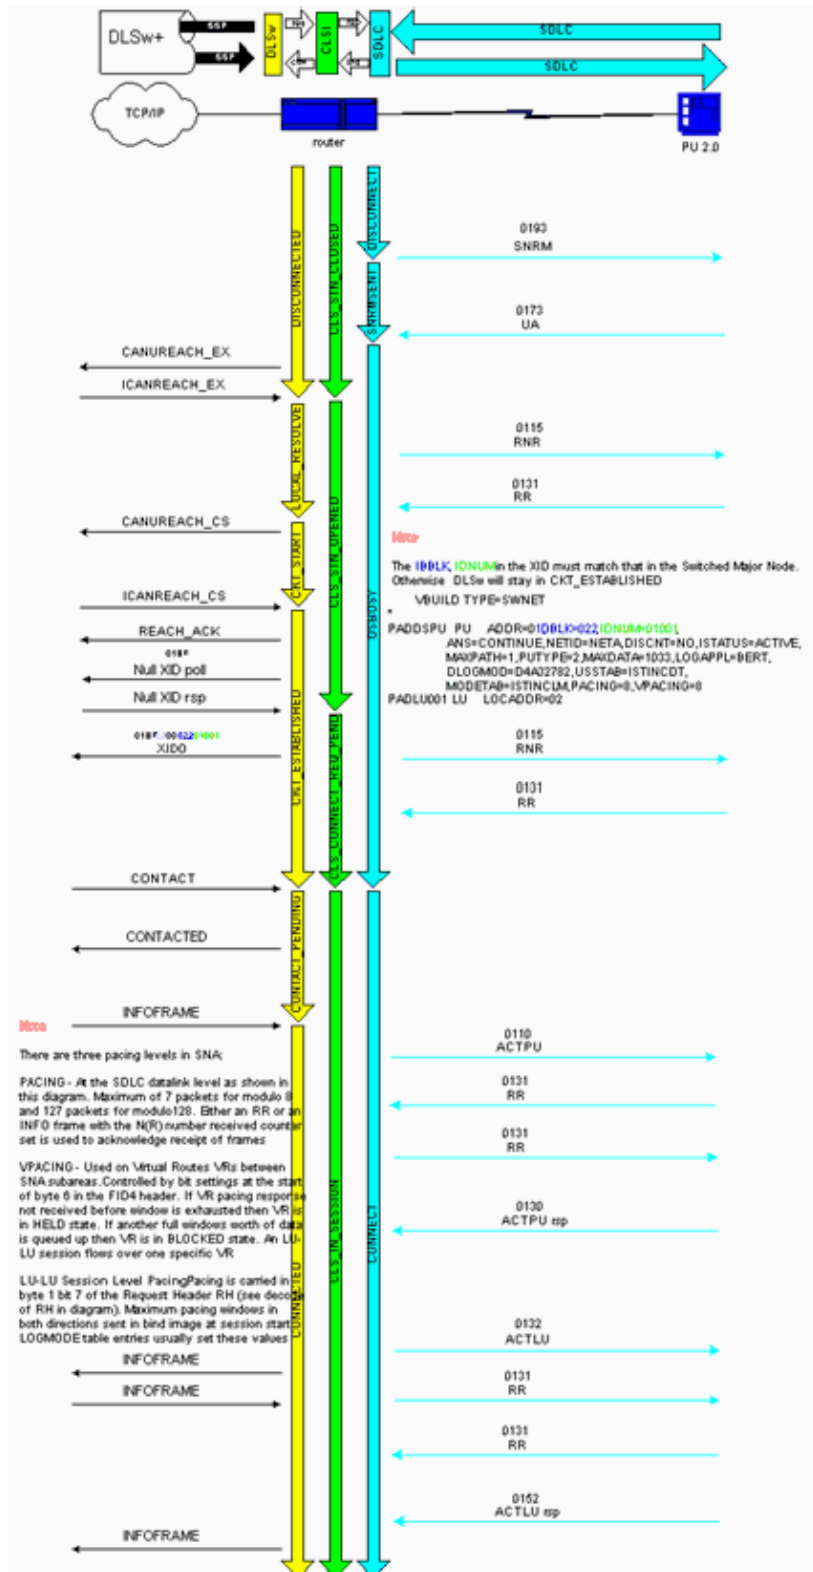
DLSw+
SSP
SSP
DLSw
CLSI
SDLC
SDLC
SDLC
TCP/IP
router
PU 2.0

DISCONNECTED
CLS_STN_CLOSED
DISCONNECT
0193
SNRM
SNRMSENT
0173
UA
CANUREACH_EX
ICANREACH_EX
LOCAL_RESOLVE
0115
RNR
0131
RR
CANUREACH_CS
CKT_START
CLS_STN_OPENED
Note
The IDBLK, IDNUM in the XID must match that in the Switched Major Node. Otherwise DLSw will stay in CKT_ESTABLISHED
VBUILD TYPE=SWNET
*
PADDSPU PU ADDR=01IDBLK=022,IDNUM=01001,
ANS=CONTINUE,NETID=NETA,DISCNT=NO,ISTATUS=ACTIVE,
MAXPATH=1,PUTYPE=2,MAXDATA=1033,LOGAPPL=BERT,
DLOGMOD=D4A32782,USSTAB=ISTINCDT,
MODETAB=ISTINCLM,PACING=8,VPACING=8
PADLU001 LU LOCADDR=02
ICANREACH_CS
USBUSY
REACH_ACK
01BF
Null XID poll
Null XID rsp
CKT_ESTABLISHED
CLS_CONNECT_REQ_PEND
01BF 00022 01001
XID0
0115
RNR
0131
RR
CONTACT
CONTACTED
CONTACT_PENDING
INFOFRAME
Note
There are three pacing levels in SNA:
PACING - At the SDLC datalink level as shown in this diagram. Maximum of 7 packets for modulo 8 and 127 packets for modulo128. Either an RR or an INFO frame with the N(R) number received counter set is used to acknowledge receipt of frames
VPACING - Used on Virtual Routes VRs between SNA subareas.Controlled by bit settings at the start of byte 6 in the FID4 header. If VR pacing response not received before window is exhausted then VR is in HELD state. If another full windows worth of data is queued up then VR is in BLOCKED state. An LU-LU session flows over one specific VR
LU-LU Session Level PacingPacing is carried in byte 1 bit 7 of the Request Header RH (see decode of RH in diagram). Maximum pacing windows in both directions sent in bind image at session start. LOGMODE table entries usually set these values
0110
ACTPU
0131
RR
0131
RR
0130
ACTPU rsp
CLS_IN_SESSION
CONNECT
CONNECTED
0132
ACTLU
INFOFRAME
0131
RR
INFOFRAME
0131
RR
0152
ACTLU rsp
INFOFRAME